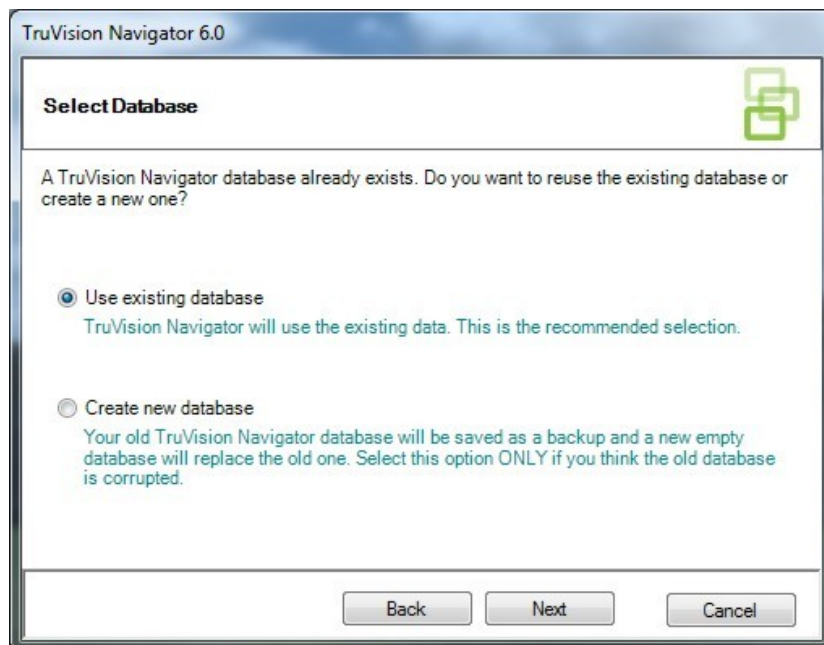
TruVision Navigator 6.0

Select Database

A TruVision Navigator database already exists. Do you want to reuse the existing database or create a new one?

Use existing database
TruVision Navigator will use the existing data. This is the recommended selection.

Create new database
Your old TruVision Navigator database will be saved as a backup and a new empty database will replace the old one. Select this option ONLY if you think the old database is corrupted.

Back
Next
Cancel